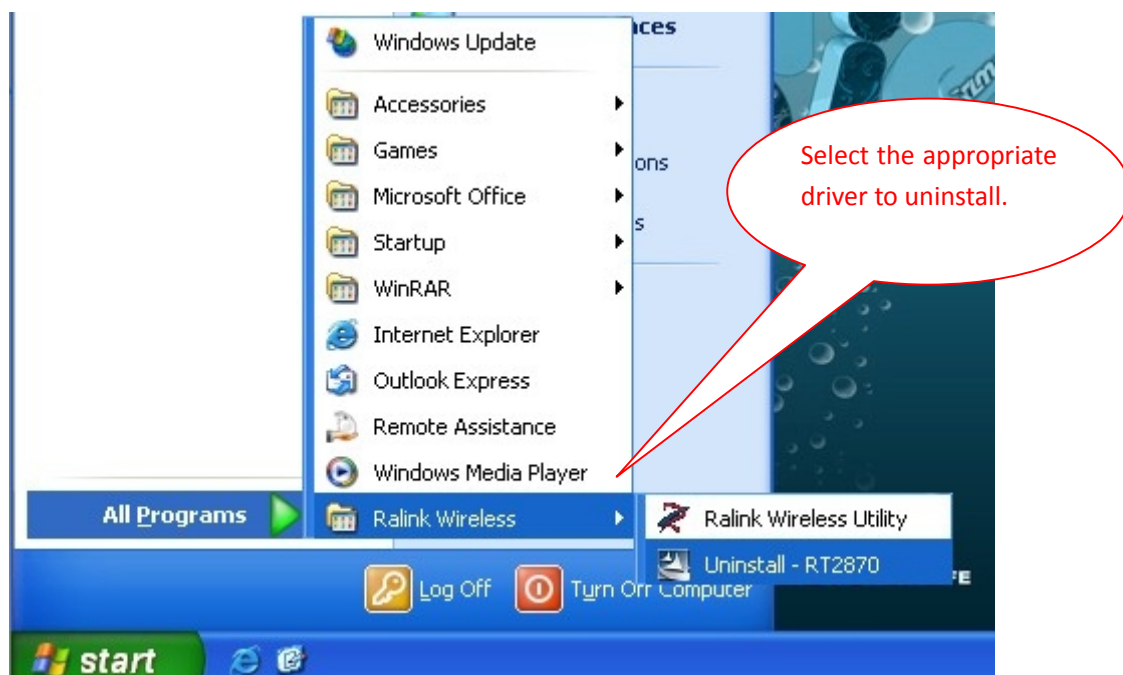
Windows Update
Accessories
Games
Microsoft Office
Startup
WinRAR
Internet Explorer
Outlook Express
Remote Assistance
Windows Media Player
All Programs
Ralink Wireless
Ralink Wireless Utility
Uninstall - RT2870
ces
ons
s
Select the appropriate driver to uninstall.
Log Off
Turn Off Computer
start